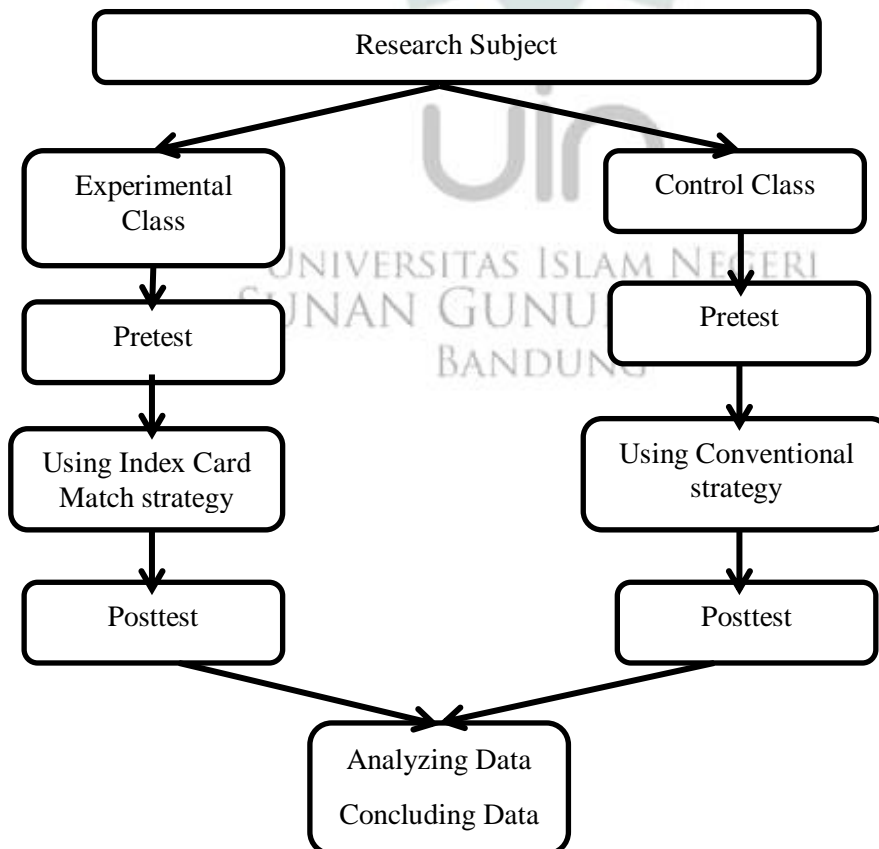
Research Subject

Experimental Class

Control Class

UNIVERSITAS ISLAM NEGERI
SUNAN GUNUNG DJATI
BANDUNG

Pretest

Pretest

Using Index Card Match strategy

Using Conventional strategy

Posttest

Posttest

Analyzing Data
Concluding Data